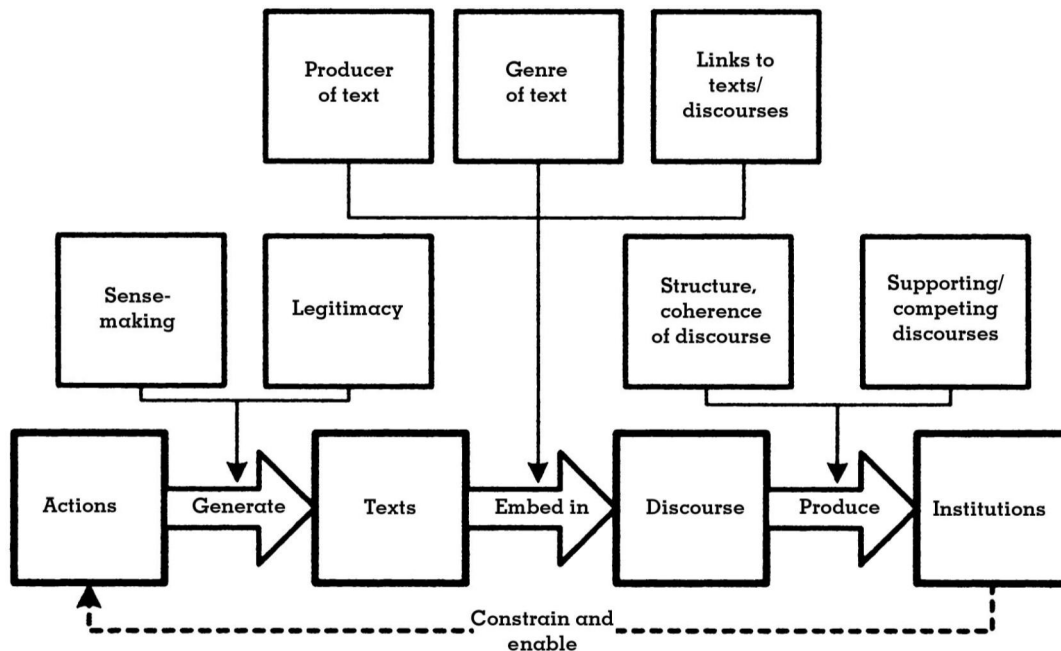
Producer of text

Genre of text

Links to texts/ discourses

Sense-making

Legitimacy

Structure, coherence of discourse

Supporting/ competing discourses

Actions

Generate

Texts

Embed in

Discourse

Produce

Institutions

Constrain and enable